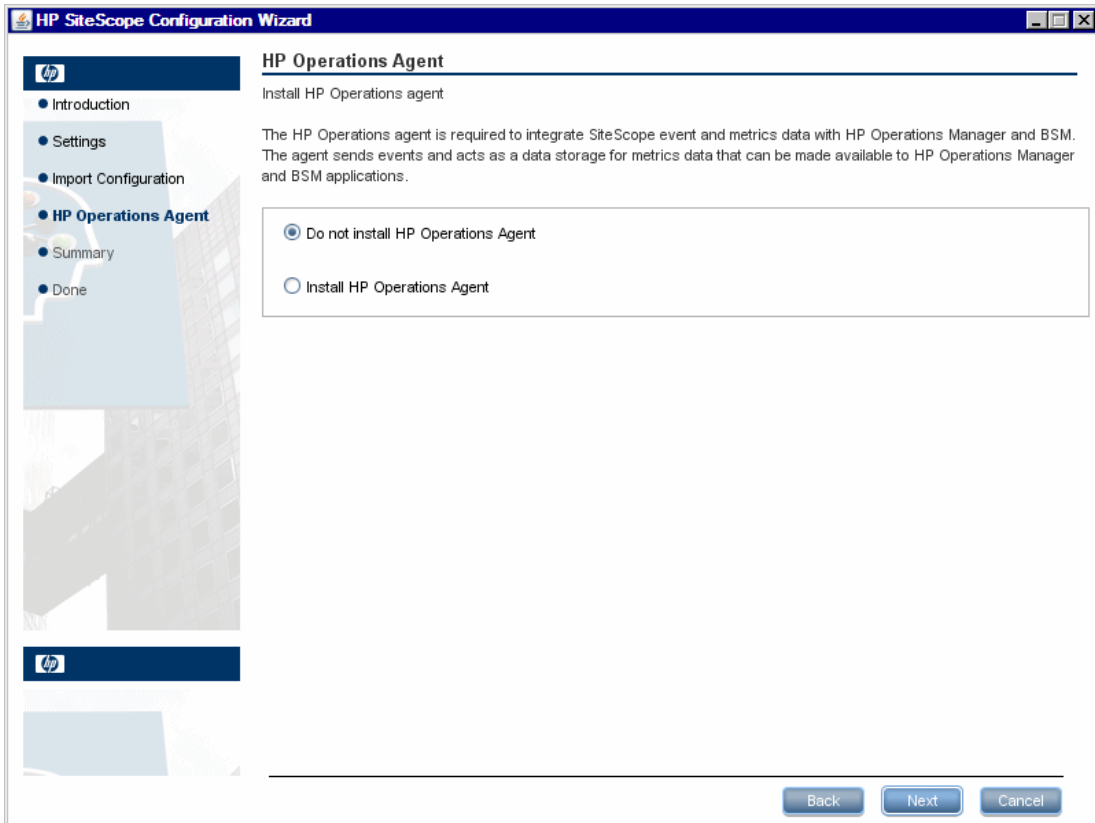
HP SiteScope Configuration Wizard

hp

Introduction

Settings

Import Configuration

HP Operations Agent

Summary

Done

hp

HP Operations Agent

Install HP Operations agent

The HP Operations agent is required to integrate SiteScope event and metrics data with HP Operations Manager and BSM. The agent sends events and acts as a data storage for metrics data that can be made available to HP Operations Manager and BSM applications.

Do not install HP Operations Agent

Install HP Operations Agent

Back Next Cancel